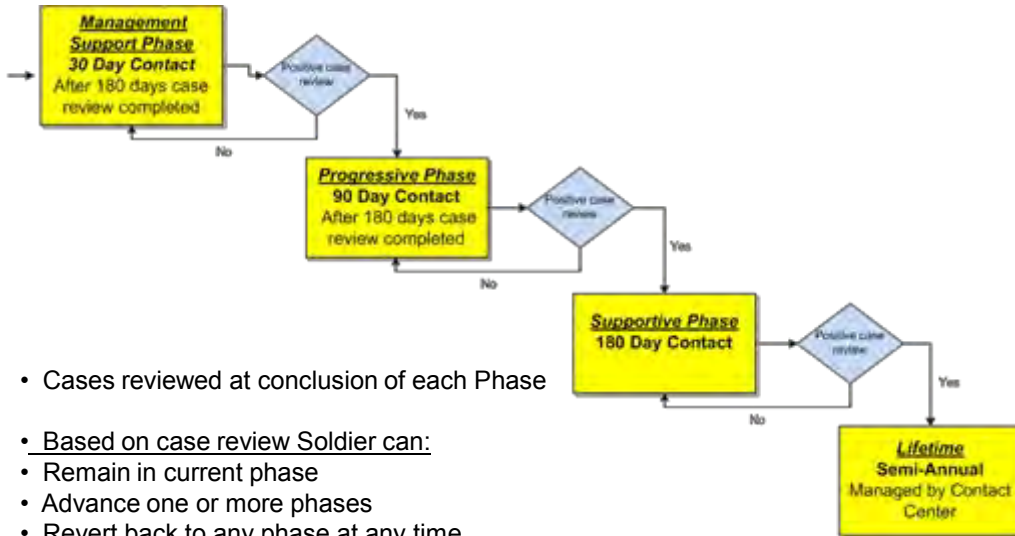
Management Support Phase
30 Day Contact
After 180 days case review completed

Positive case review

Yes

No

Progressive Phase
90 Day Contact
After 180 days case review completed

Positive case review

Yes

No

Supportive Phase
180 Day Contact

Positive case review

Yes

No

Lifetime
Semi-Annual
Managed by Contact Center

• Cases reviewed at conclusion of each Phase

• Based on case review Soldier can:
• Remain in current phase
• Advance one or more phases
• Revert back to any phase at any time